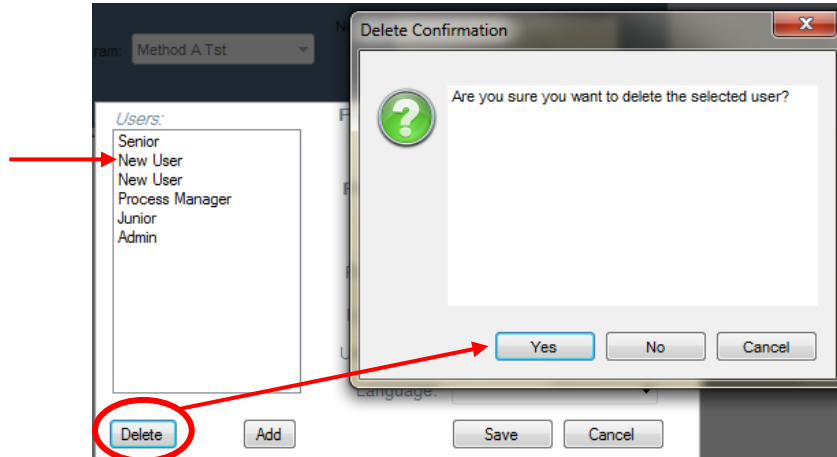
ram: Method A Tst

N

Delete Confirmation

Are you sure you want to delete the selected user?

Yes No Cancel

Users:
Senior
New User
New User
Process Manager
Junior
Admin

F

F

F

U

Language:

Delete Add

Save Cancel